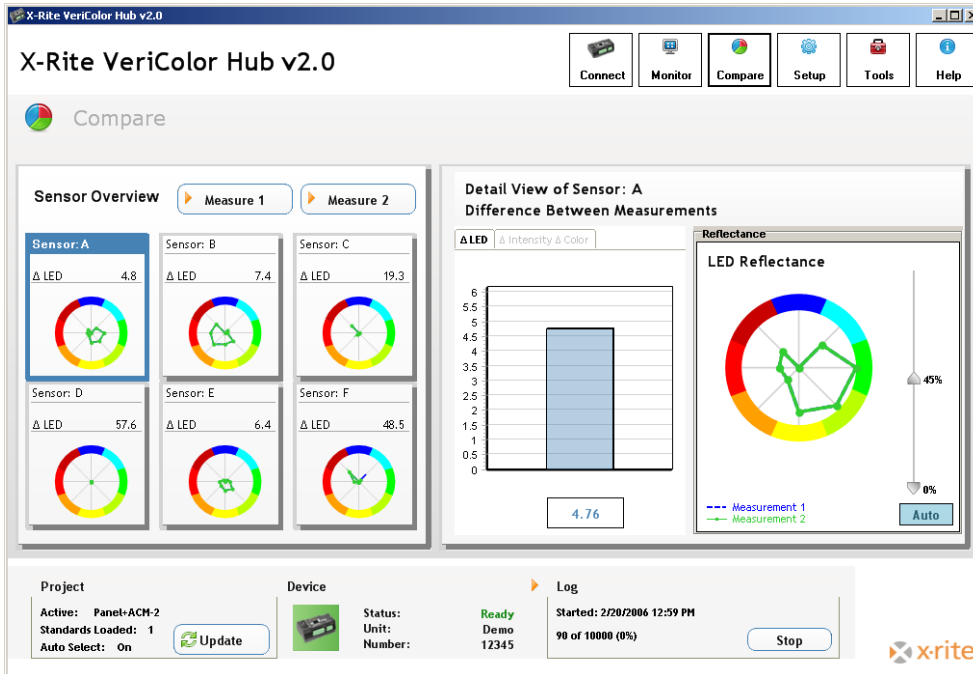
X-Rite VeriColor Hub v2.0

X-Rite VeriColor Hub v2.0

Connect | Monitor | Compare | Setup | Tools | Help

Compare

Sensor Overview

Measure 1

Measure 2

Sensor: A
Δ LED 4.8

Sensor: B
Δ LED 7.4

Sensor: C
Δ LED 19.3

Sensor: D
Δ LED 57.6

Sensor: E
Δ LED 6.4

Sensor: F
Δ LED 48.5

Detail View of Sensor: A
Difference Between Measurements

Δ LED | Δ Intensity Δ Color

6
5.5
5
4.5
4
3.5
3
2.5
2
1.5
1
0.5
0

4.76

Reflectance

LED Reflectance

45%

0%

Measurement 1
Measurement 2

Auto

Project

Active: Panel+ACM-2
Standards Loaded: 1
Auto Select: On

Update

Device

Status: Ready
Unit: Demo
Number: 12345

Log

Started: 2/20/2006 12:59 PM

90 of 10000 (0%)

Stop

x-rite